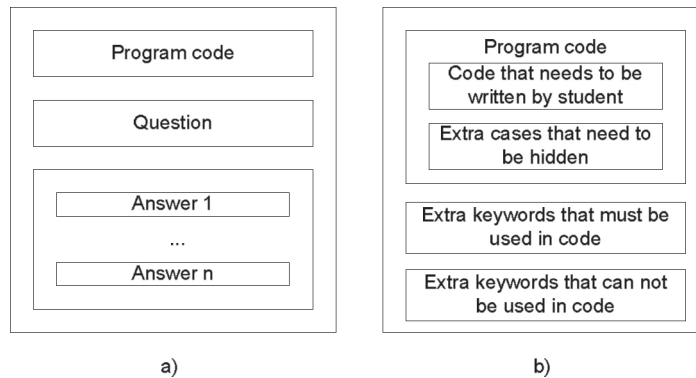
Program code

Question

Answer 1

...

Answer n

a)

Program code

Code that needs to be written by student

Extra cases that need to be hidden

Extra keywords that must be used in code

Extra keywords that can not be used in code

b)